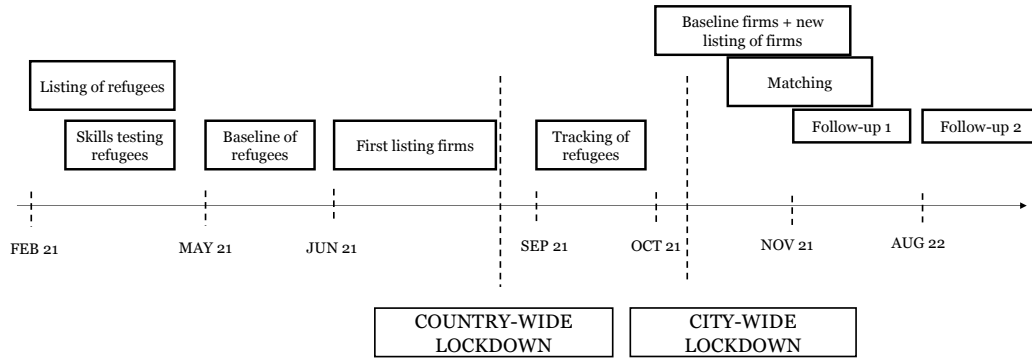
Listing of refugees

Skills testing refugees

Baseline of refugees

First listing firms

Tracking of refugees

Baseline firms + new listing of firms

Matching

Follow-up 1

Follow-up 2

FEB 21

MAY 21

JUN 21

SEP 21

OCT 21

NOV 21

AUG 22

COUNTRY-WIDE LOCKDOWN

CITY-WIDE LOCKDOWN